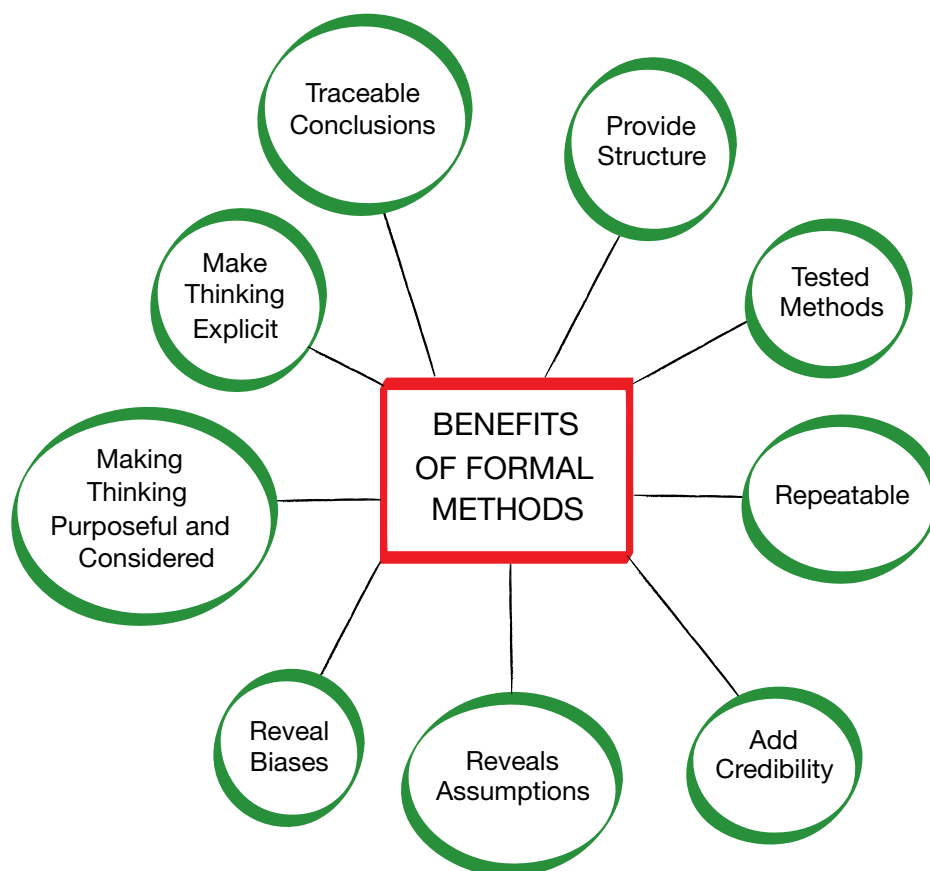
BENEFITS OF FORMAL METHODS

Traceable Conclusions

Provide Structure

Tested Methods

Repeatable

Add Credibility

Reveals Assumptions

Reveal Biases

Making Thinking Purposeful and Considered

Make Thinking Explicit